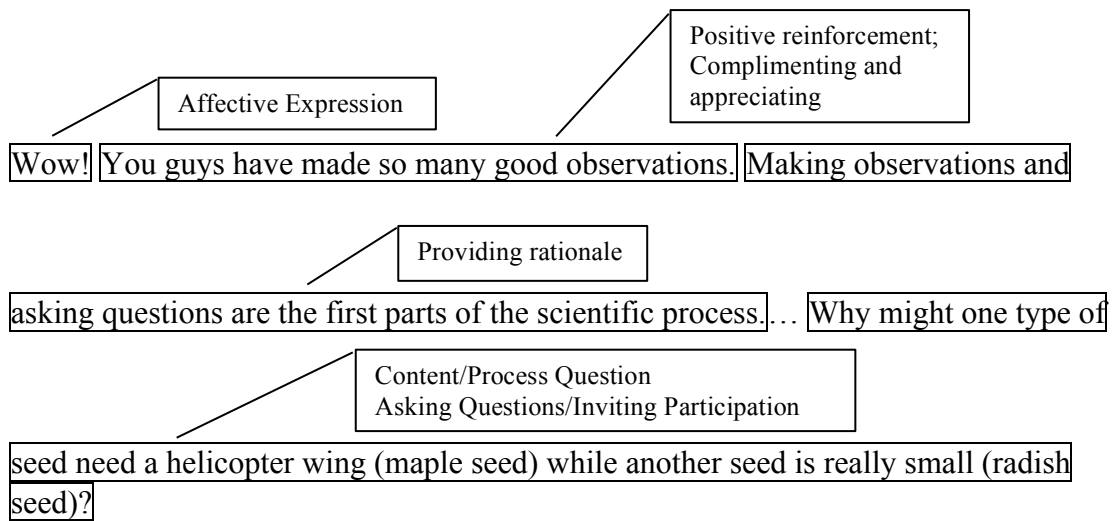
Positive reinforcement; Complimenting and appreciating

Affective Expression

Wow! You guys have made so many good observations. Making observations and

Providing rationale

asking questions are the first parts of the scientific process.… Why might one type of

Content/Process Question
Asking Questions/Inviting Participation

seed need a helicopter wing (maple seed) while another seed is really small (radish seed)?